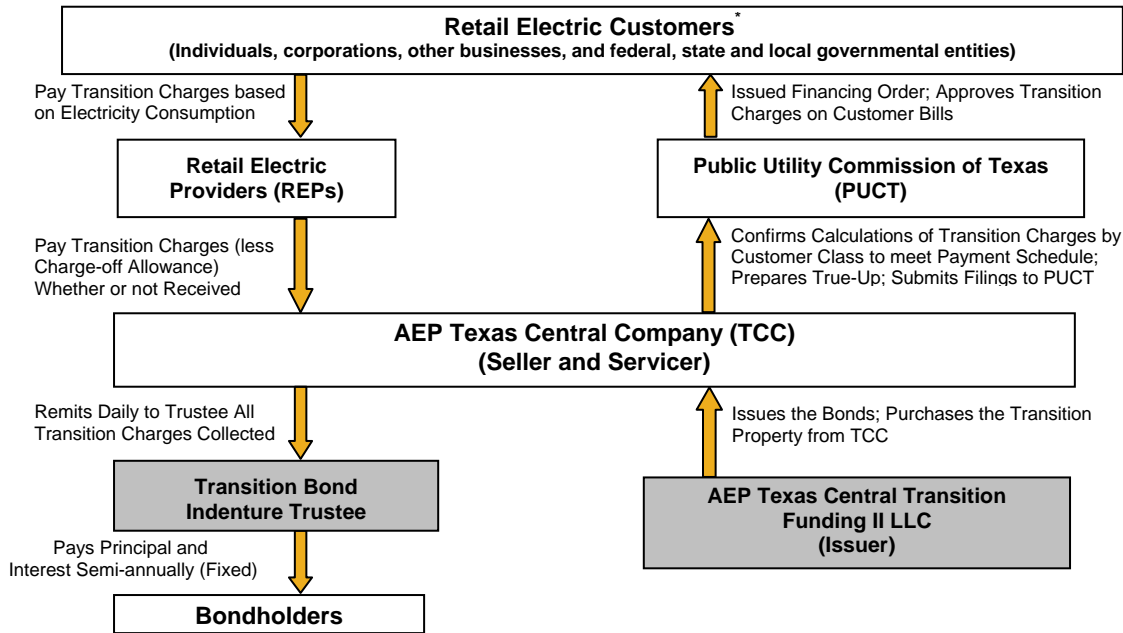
Retail Electric Customers*
(Individuals, corporations, other businesses, and federal, state and local governmental entities)

Pay Transition Charges based on Electricity Consumption

Issued Financing Order; Approves Transition Charges on Customer Bills

Retail Electric Providers (REPs)

Public Utility Commission of Texas (PUCT)

Pay Transition Charges (less Charge-off Allowance) Whether or not Received

Confirms Calculations of Transition Charges by Customer Class to meet Payment Schedule; Prepares True-Up; Submits Filings to PUCT

AEP Texas Central Company (TCC)
(Seller and Servicer)

Remits Daily to Trustee All Transition Charges Collected

Issues the Bonds; Purchases the Transition Property from TCC

Transition Bond Indenture Trustee

AEP Texas Central Transition Funding II LLC
(Issuer)

Pays Principal and Interest Semi-annually (Fixed)

Bondholders